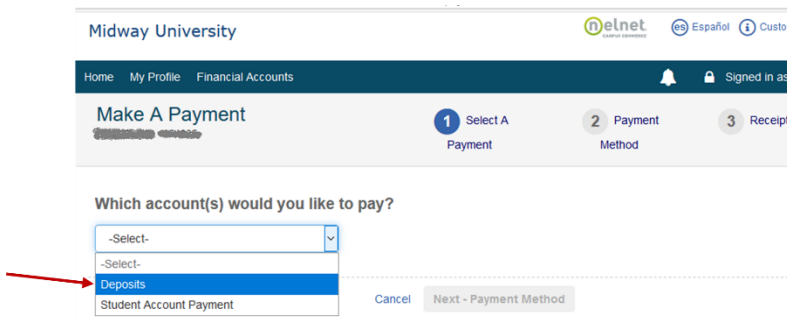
Midway University

nelnet CAMPUS COMMERCE

es Español

i Custo

Home My Profile Financial Accounts

Signed in as

Make A Payment

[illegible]

1 Select A Payment

2 Payment Method

3 Receipt

Which account(s) would you like to pay?

-Select-

-Select-

Deposits

Student Account Payment

Cancel

Next - Payment Method